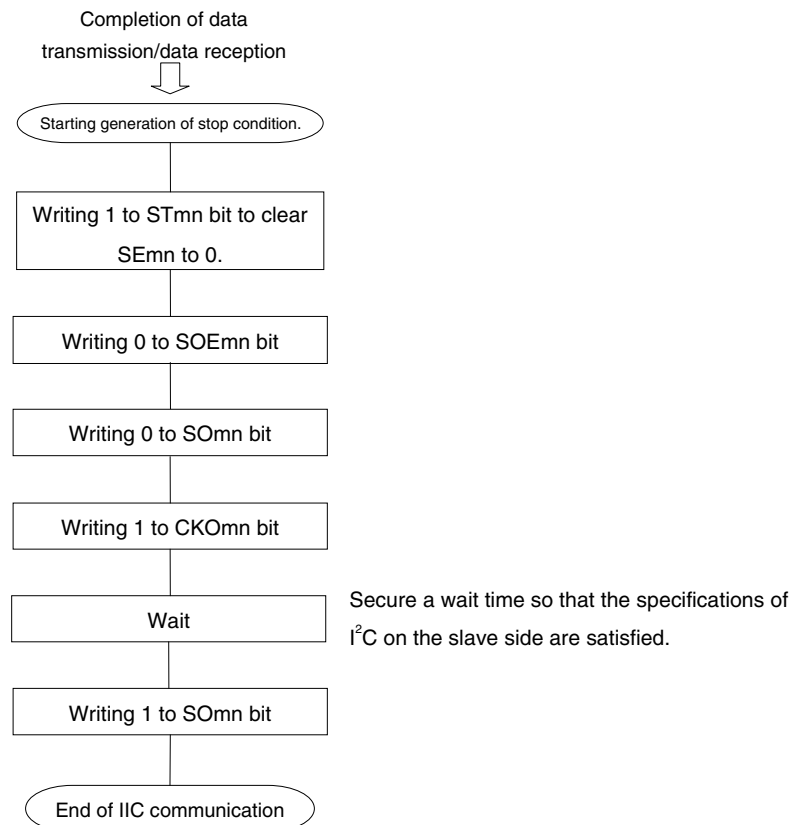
Completion of data transmission/data reception

Starting generation of stop condition.

Writing 1 to STmn bit to clear SEmn to 0.

Writing 0 to SOEmn bit

Writing 0 to SOmn bit

Writing 1 to CKOmn bit

Wait

Secure a wait time so that the specifications of $I^2C$ on the slave side are satisfied.

Writing 1 to SOmn bit

End of IIC communication